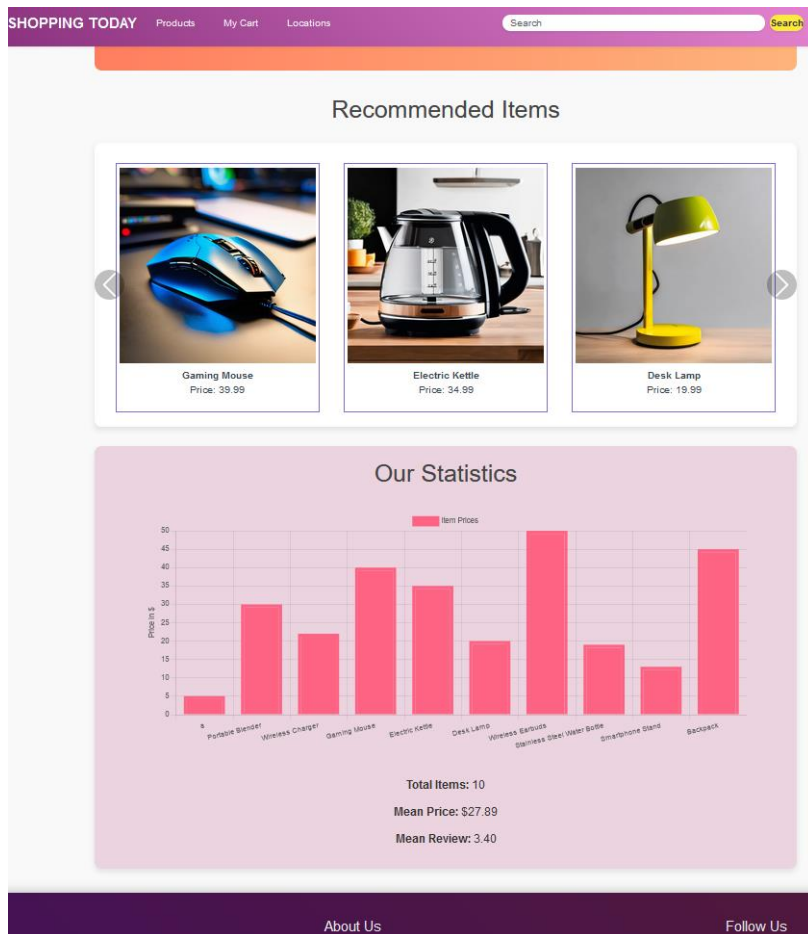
SHOPPING TODAY Products My Cart Locations Search Search

Recommended Items

Gaming Mouse
Price: 39.99

Electric Kettle
Price: 34.99

Desk Lamp
Price: 19.99

Our Statistics

Item Prices

Price in $

50
45
40
35
30
25
20
15
10
5
0

s
Portable Blender
Wireless Charger
Gaming Mouse
Electric Kettle
Desk Lamp
Wireless Earbuds
Stainless Steel Water Bottle
Smartphone Stand
Backpack

**Total Items:** 10

**Mean Price:** $27.89

**Mean Review:** 3.40

About Us

Follow Us